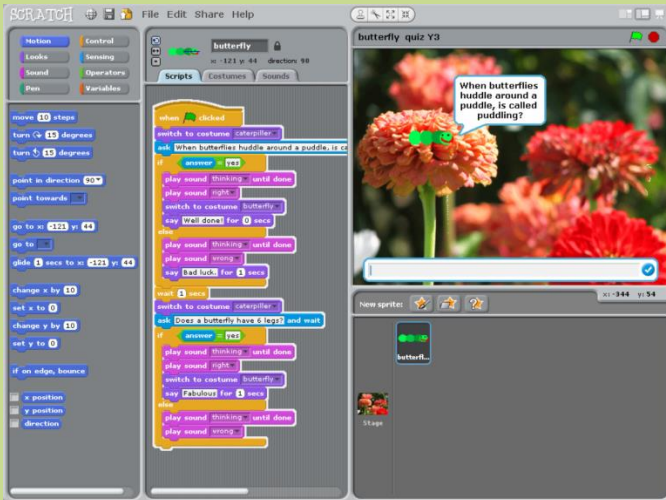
SCRATCH File Edit Share Help

Motion Control
Looks Sensing
Sound Operators
Pen Variables

move 10 steps
turn 15 degrees
turn 15 degrees
point in direction 90
point towards
go to x: -121 y: 44
go to
glide 1 secs to x: -121 y: 44
change x by 10
set x to 0
change y by 10
set y to 0
if on edge, bounce
x position
y position
direction

butterfly
x: -121 y: 44 direction: 90
Scripts Costumes Sounds

when clicked
switch to costume caterpillar
ask When butterflies huddle around a puddle, is ca
if answer = yes
play sound thinking until done
play sound right
switch to costume butterfly
say Well done! for 0 secs
else
play sound thinking until done
play sound wrong
say Bad luck. for 1 secs
wait 1 secs
switch to costume caterpillar
ask Does a butterfly have 6 legs? and wait
if answer = yes
play sound thinking until done
play sound right
switch to costume butterfly
say Fabulous for 1 secs
else
play sound thinking until done
play sound wrong

butterfly quiz Y3
When butterflies huddle around a puddle, is called puddling?

New sprite:
x: -344 y: 54
butterfl...
Stage